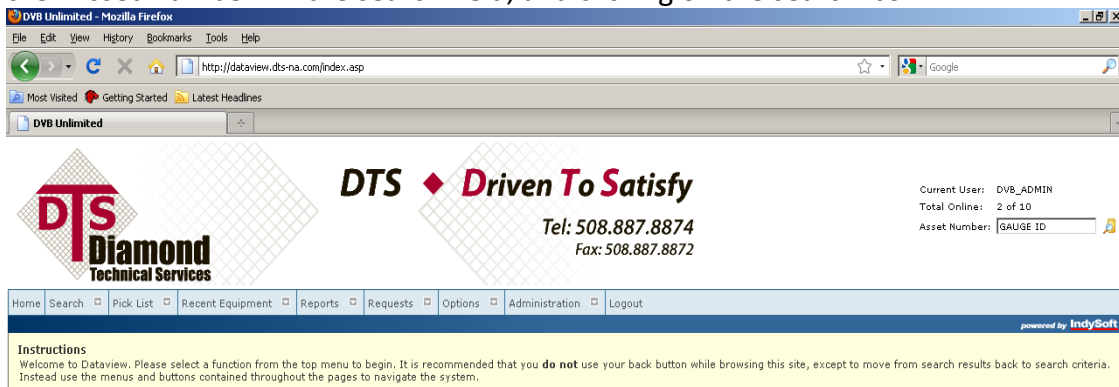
DVB Unlimited - Mozilla Firefox

File Edit View History Bookmarks Tools Help

http://dataview.dts-na.com/index.asp

Google

Most Visited Getting Started Latest Headlines

DVB Unlimited

DTS Diamond Technical Services

DTS ◆ Driven To Satisfy

Tel: 508.887.8874
Fax: 508.887.8872

Current User: DVB_ADMIN
Total Online: 2 of 10
Asset Number: GAUGE ID

Home | Search | Pick List | Recent Equipment | Reports | Requests | Options | Administration | Logout

powered by IndySoft

Instructions
Welcome to Dataview. Please select a function from the top menu to begin. It is recommended that you **do not** use your back button while browsing this site, except to move from search results back to search criteria. Instead use the menus and buttons contained throughout the pages to navigate the system.